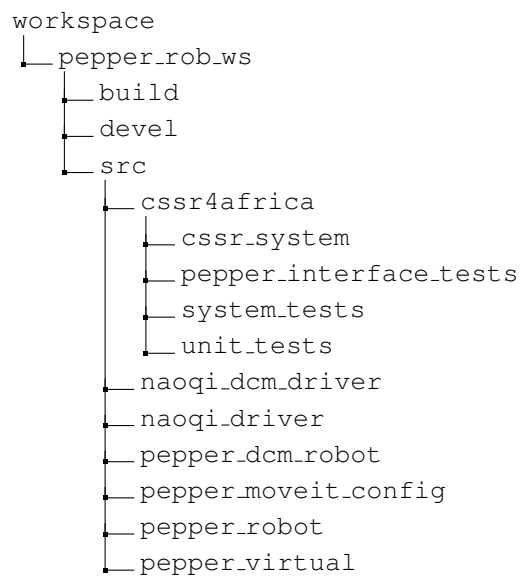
workspace
pepper_rob_ws
build
devel
src
cssr4africa
cssr_system
pepper_interface_tests
system_tests
unit_tests
naoqi_dcm_driver
naoqi_driver
pepper_dcm_robot
pepper_moveit_config
pepper_robot
pepper_virtual